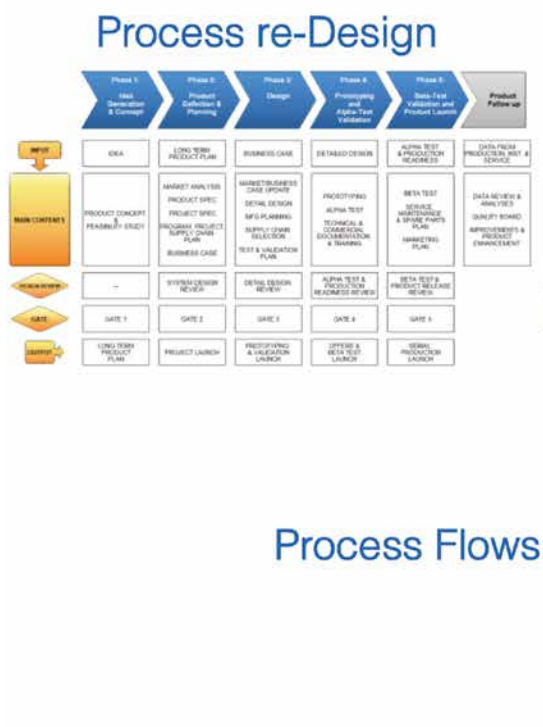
Process re-Design

| | Phase 1 Idea Generation & Concept | Phase 2 Product Definition & Planning | Phase 3 Design | Phase 4 Prototyping and Alpha-Test Validation | Phase 5 Beta-Test Validation and Product Launch | Product Follow-up |
|---|---|---|---|---|---|---|
| INPUT | IDEA | LONG TERM PRODUCT PLAN | BUSINESS CASE | DETAILED DESIGN | ALPHA TEST & PRODUCTION READINESS | DATA FROM PRODUCTION, INST. & SERVICE |
| MAIN CONTENTS | PRODUCT CONCEPT & FEASIBILITY STUDY | MARKET ANALYSIS PRODUCT SPEC PROJECT SPEC PROGRAM, PROJECT, SUPPLY CHAIN PLAN BUSINESS CASE | MARKET/BUSINESS CASE UPDATE DETAIL DESIGN MFG PLANNING SUPPLY CHAIN SELECTION TEST & VALIDATION PLAN | PROTOTYPING ALPHA TEST TECHNICAL & COMMERCIAL DOCUMENTATION & TRAINING | BETA TEST SERVICE, MAINTENANCE & SPARE PARTS PLAN MARKETING PLAN | DATA REVIEW & ANALYSES QUALITY BOARD IMPROVEMENTS & PRODUCT ENHANCEMENT |
| DESIGN REVIEW | -- | SYSTEM DESIGN REVIEW | DETAIL DESIGN REVIEW | ALPHA TEST & PRODUCTION READINESS REVIEW | BETA TEST & PRODUCT RELEASE REVIEW | |
| GATE | GATE 1 | GATE 2 | GATE 3 | GATE 4 | GATE 5 | |
| OUTPUT | LONG TERM PRODUCT PLAN | PROJECT LAUNCH | PROTOTYPING & VALIDATION LAUNCH | OFFERS & BETA TEST LAUNCH | SERIAL PRODUCTION LAUNCH | |

Process Flows